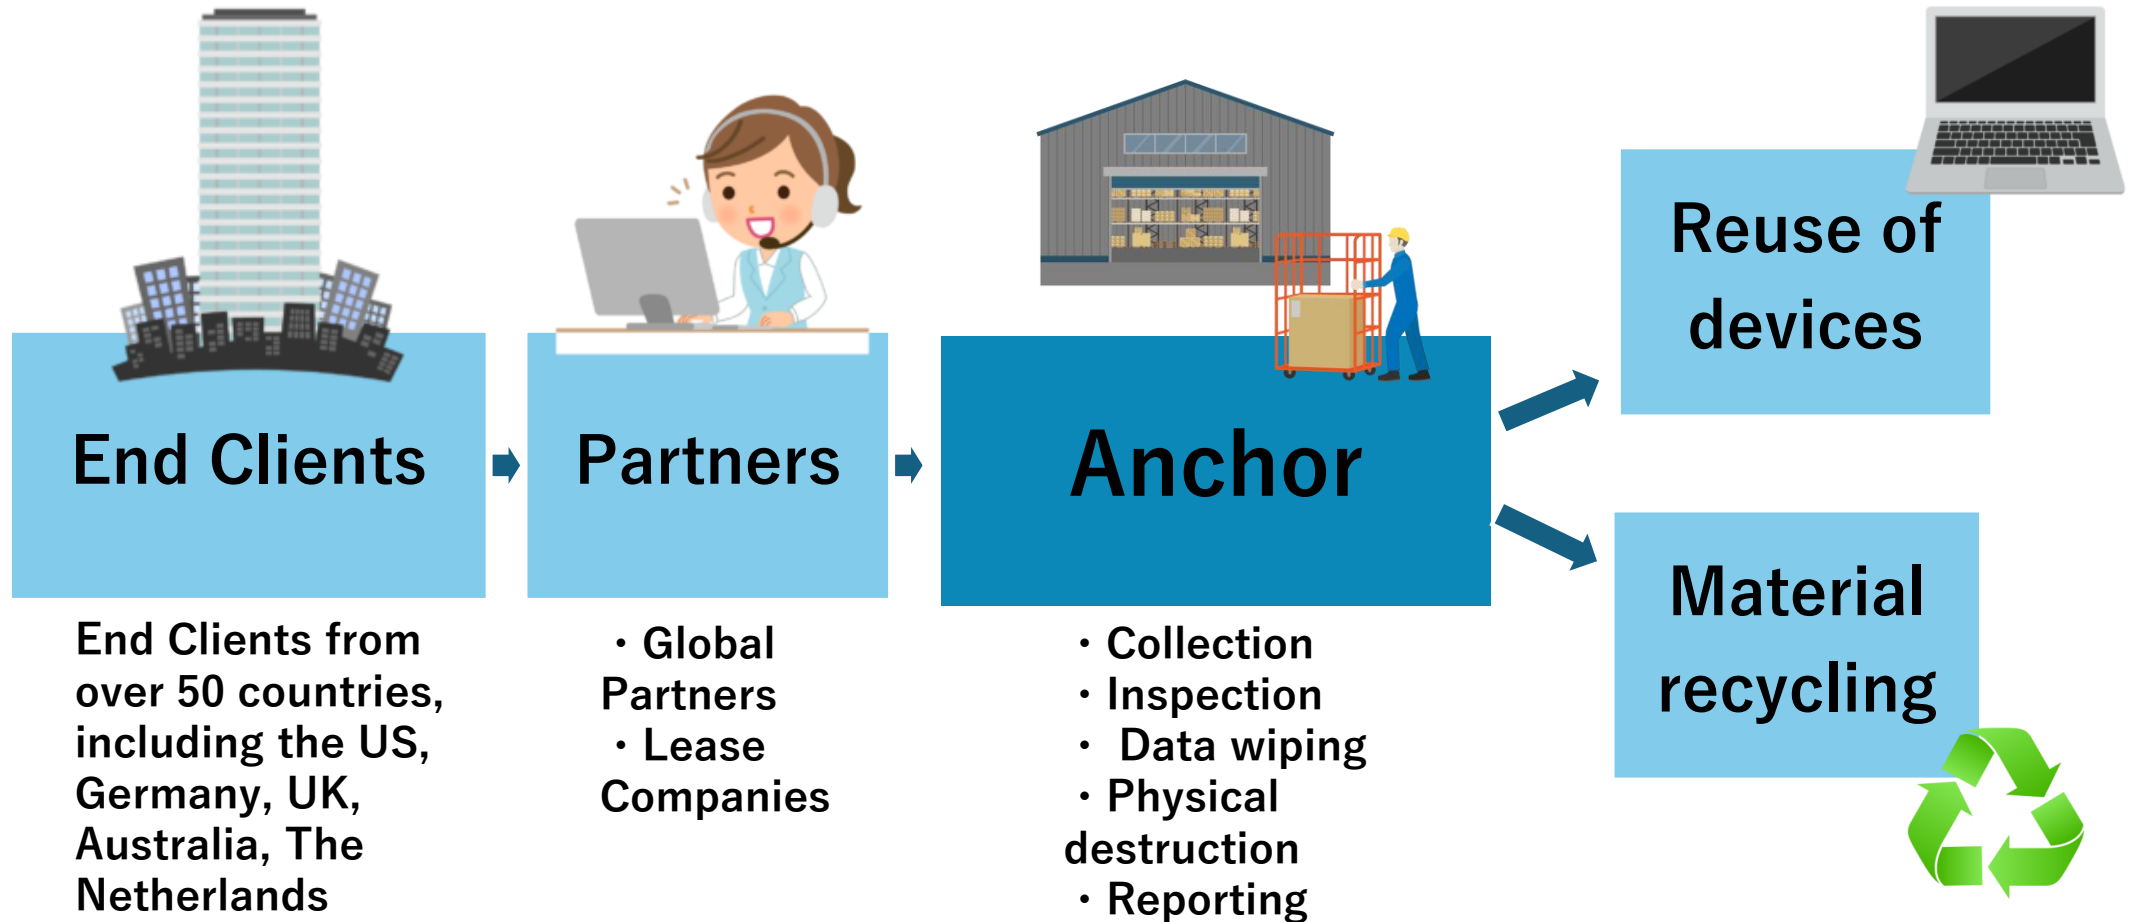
End Clients

Partners

Anchor

Reuse of devices

Material recycling

End Clients from over 50 countries, including the US, Germany, UK, Australia, The Netherlands

・Global Partners
・Lease Companies

・Collection
・Inspection
・ Data wiping
・Physical destruction
・Reporting